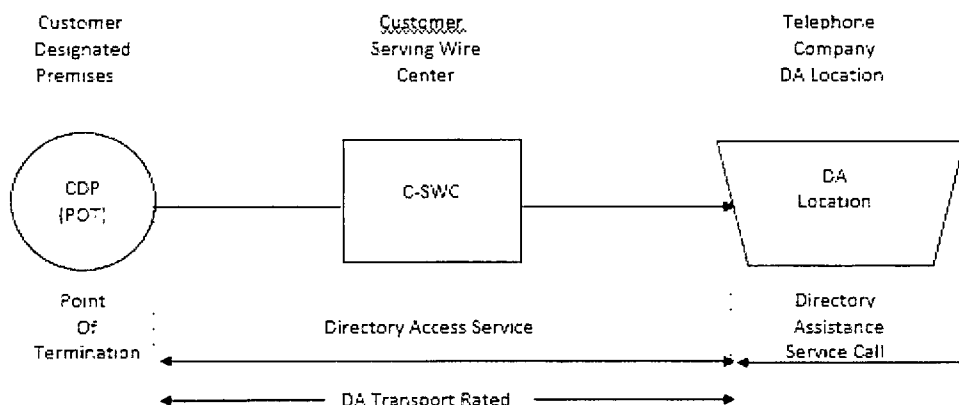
Customer Designated Premises

Customer Serving Wire Center

Telephone Company DA Location

CDP (POT)

C-SWC

DA Location

Point Of Termination

Directory Access Service

Directory Assistance Service Call

DA Transport Rated